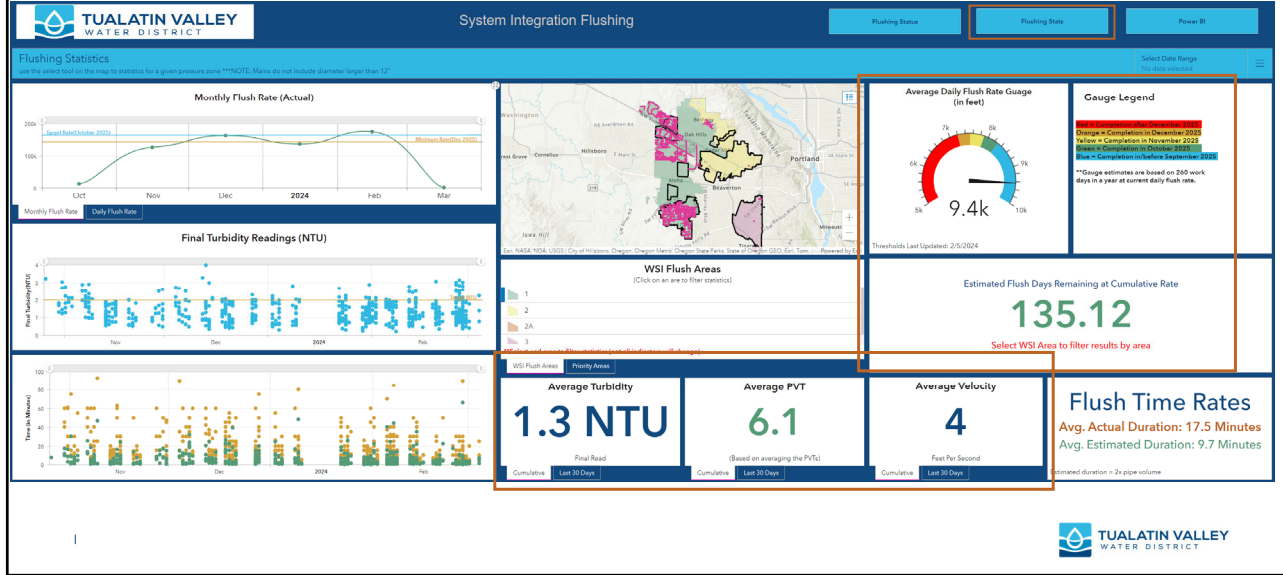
TUALATIN VALLEY WATER DISTRICT

System Integration Flushing

Flushing Status

Flushing Stats

Power BI

Flushing Statistics

use the select tool on the map to statistics for a given pressure zone ***NOTE: Mains do not include diameter larger than 12"

Select Date Range
No date selected

Monthly Flush Rate (Actual)

200k
150k
100k
50k
0

Target Rate(October 2025)
Minimum Rate(Dec 2025)

Oct Nov Dec 2024 Jan Feb Mar

Monthly Flush Rate
Daily Flush Rate

Final Turbidity Readings (NTU)

Final Turbidity (NTU)

4
3
2
1
0

Nov Dec 2024 Feb

Time (in Minutes)

100
80
60
40
20
0

Nov Dec 2024 Feb

Washington
Hillsboro
Cornelius
Forest Grove
Portland
Beaverton
Oak Hills
Aloha
Jaw Hill
Milwaukie
Tigard

Esri, NASA, NGA, USGS | City of Hillsboro, Oregon, Oregon Metro, Oregon State Parks, State of Oregon GEO, Esri, Tom... Powered by Esri

WSI Flush Areas
(Click on an are to filter statistics)

1
2
2A
3

WSI Flush Areas
Priority Areas

Average Daily Flush Rate Guage
(in feet)

5k 6k 7k 8k 9k 10k

9.4k

Thresholds Last Updated: 2/5/2024

Gauge Legend

Red = Completion after December 2025
Orange = Completion in December 2025
Yellow = Completion in November 2025
Green = Completion in October 2025
Blue = Completion in/before September 2025

**Gauge estimates are based on 260 work days in a year at current daily flush rate.

Estimated Flush Days Remaining at Cumulative Rate

135.12

Select WSI Area to filter results by area

Average Turbidity

1.3 NTU

Final Read

Cumulative
Last 30 Days

Average PVT

6.1

(Based on averaging the PVTs)

Cumulative
Last 30 Days

Average Velocity

4

Feet Per Second

Cumulative
Last 30 Days

Flush Time Rates

Avg. Actual Duration: 17.5 Minutes

Avg. Estimated Duration: 9.7 Minutes

Estimated duration = 2x pipe volume

TUALATIN VALLEY WATER DISTRICT